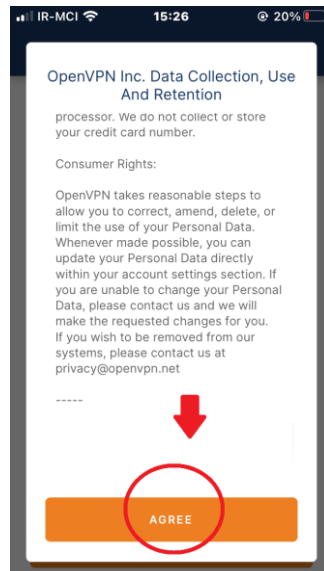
IR-MCI 15:26 20%

OpenVPN Inc. Data Collection, Use And Retention

processor. We do not collect or store your credit card number.

Consumer Rights:

OpenVPN takes reasonable steps to allow you to correct, amend, delete, or limit the use of your Personal Data. Whenever made possible, you can update your Personal Data directly within your account settings section. If you are unable to change your Personal Data, please contact us and we will make the requested changes for you. If you wish to be removed from our systems, please contact us at privacy@openvpn.net

-----

AGREE